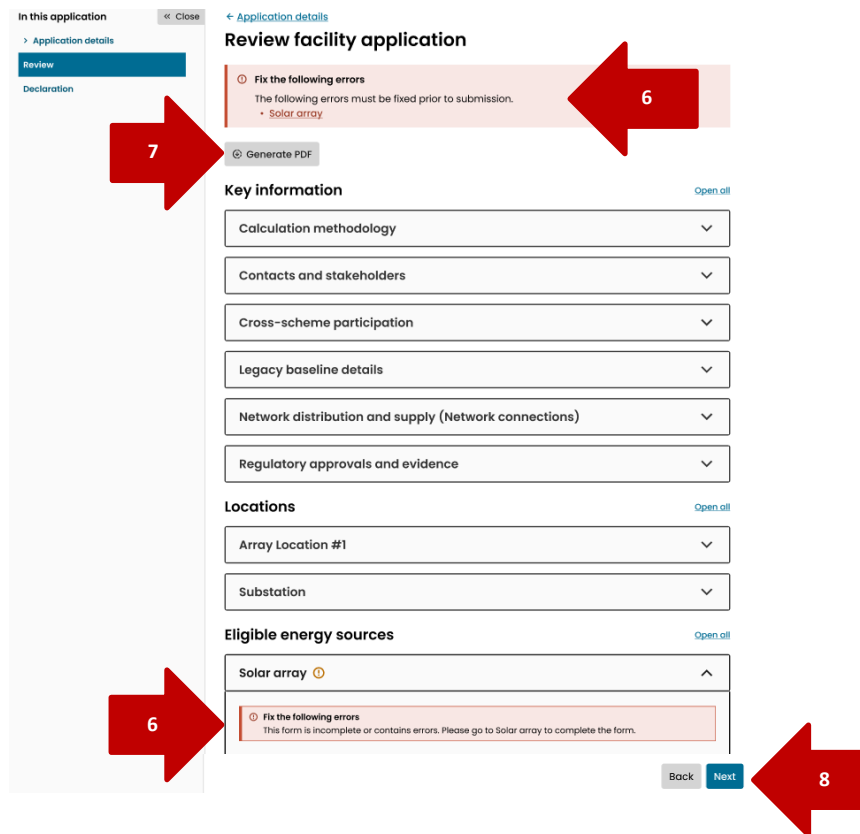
In this application
« Close
› Application details
Review
Declaration

← Application details

Review facility application

Fix the following errors
The following errors must be fixed prior to submission.
• Solar array

6

7

Generate PDF

Key information
Open all

Calculation methodology

Contacts and stakeholders

Cross-scheme participation

Legacy baseline details

Network distribution and supply (Network connections)

Regulatory approvals and evidence

Locations
Open all

Array Location #1

Substation

Eligible energy sources
Open all

Solar array

6

Fix the following errors
This form is incomplete or contains errors. Please go to Solar array to complete the form.

Back
Next

8